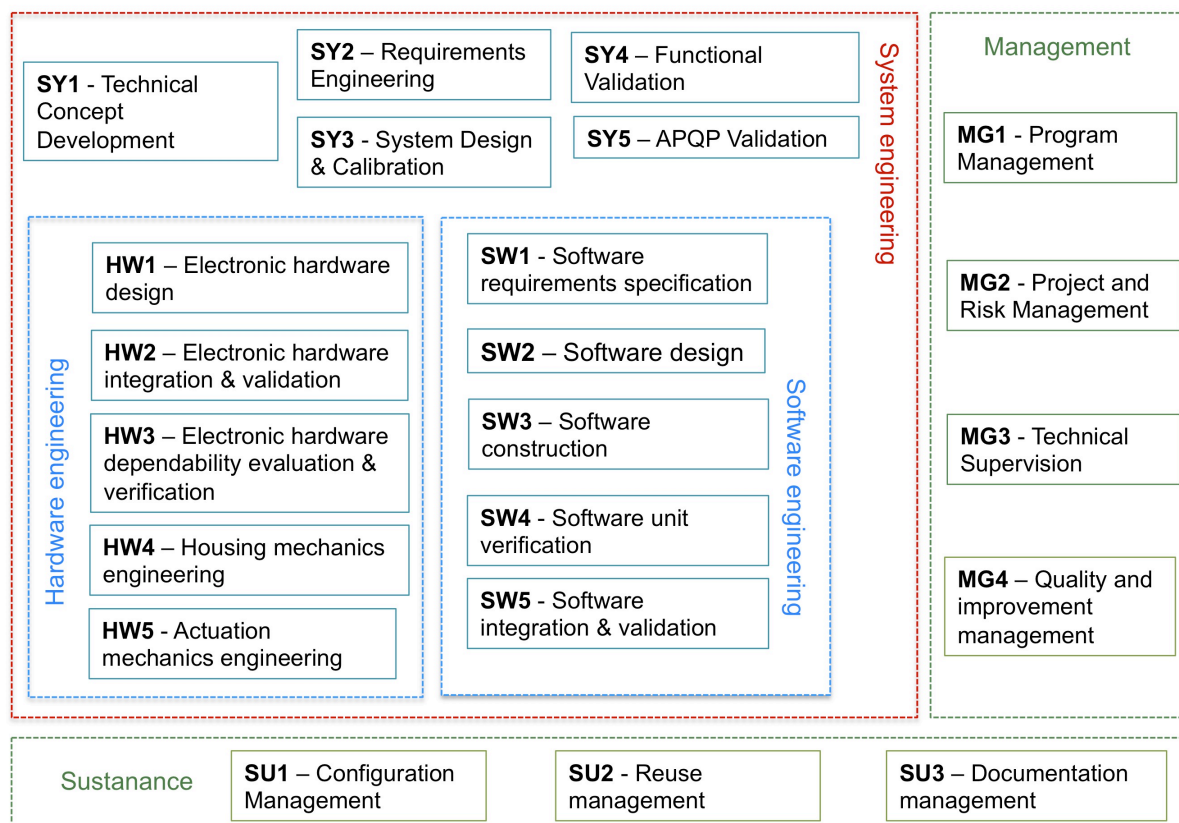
System engineering

SY1 - Technical Concept Development

SY2 – Requirements Engineering

SY3 - System Design & Calibration

SY4 – Functional Validation

SY5 – APQP Validation

Hardware engineering

HW1 – Electronic hardware design

HW2 – Electronic hardware integration & validation

HW3 – Electronic hardware dependability evaluation & verification

HW4 – Housing mechanics engineering

HW5 - Actuation mechanics engineering

Software engineering

SW1 - Software requirements specification

SW2 – Software design

SW3 – Software construction

SW4 - Software unit verification

SW5 - Software integration & validation

Management

MG1 - Program Management

MG2 - Project and Risk Management

MG3 - Technical Supervision

MG4 – Quality and improvement management

Sustanance

SU1 – Configuration Management

SU2 - Reuse management

SU3 – Documentation management